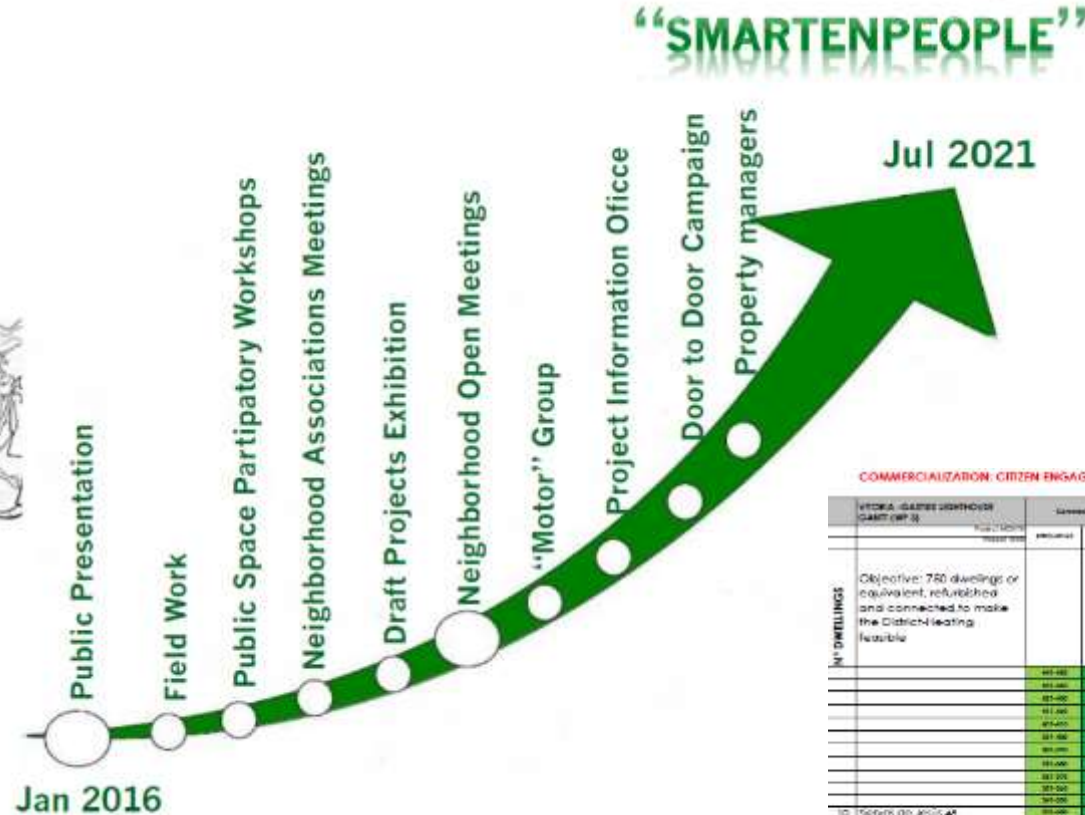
"SMARTENPEOPLE"

Jul 2021

Public Presentation

Field Work

Public Space Partipatory Workshops

Neighborhood Associations Meetings

Draft Projects Exhibition

Neighborhood Open Meetings

"Motor" Group

Project Information Oficce

Door to Door Campaign

Property managers

Jan 2016

COMMERCIALIZATION: CITIZEN ENGAG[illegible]

VITORIA-GASTEIZ LIGHTHOUSE GANTT (WP 3)

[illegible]

N° DWELLINGS

Objective: 750 dwellings or equivalent, refurbished and connected to make the District Heating feasible

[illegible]